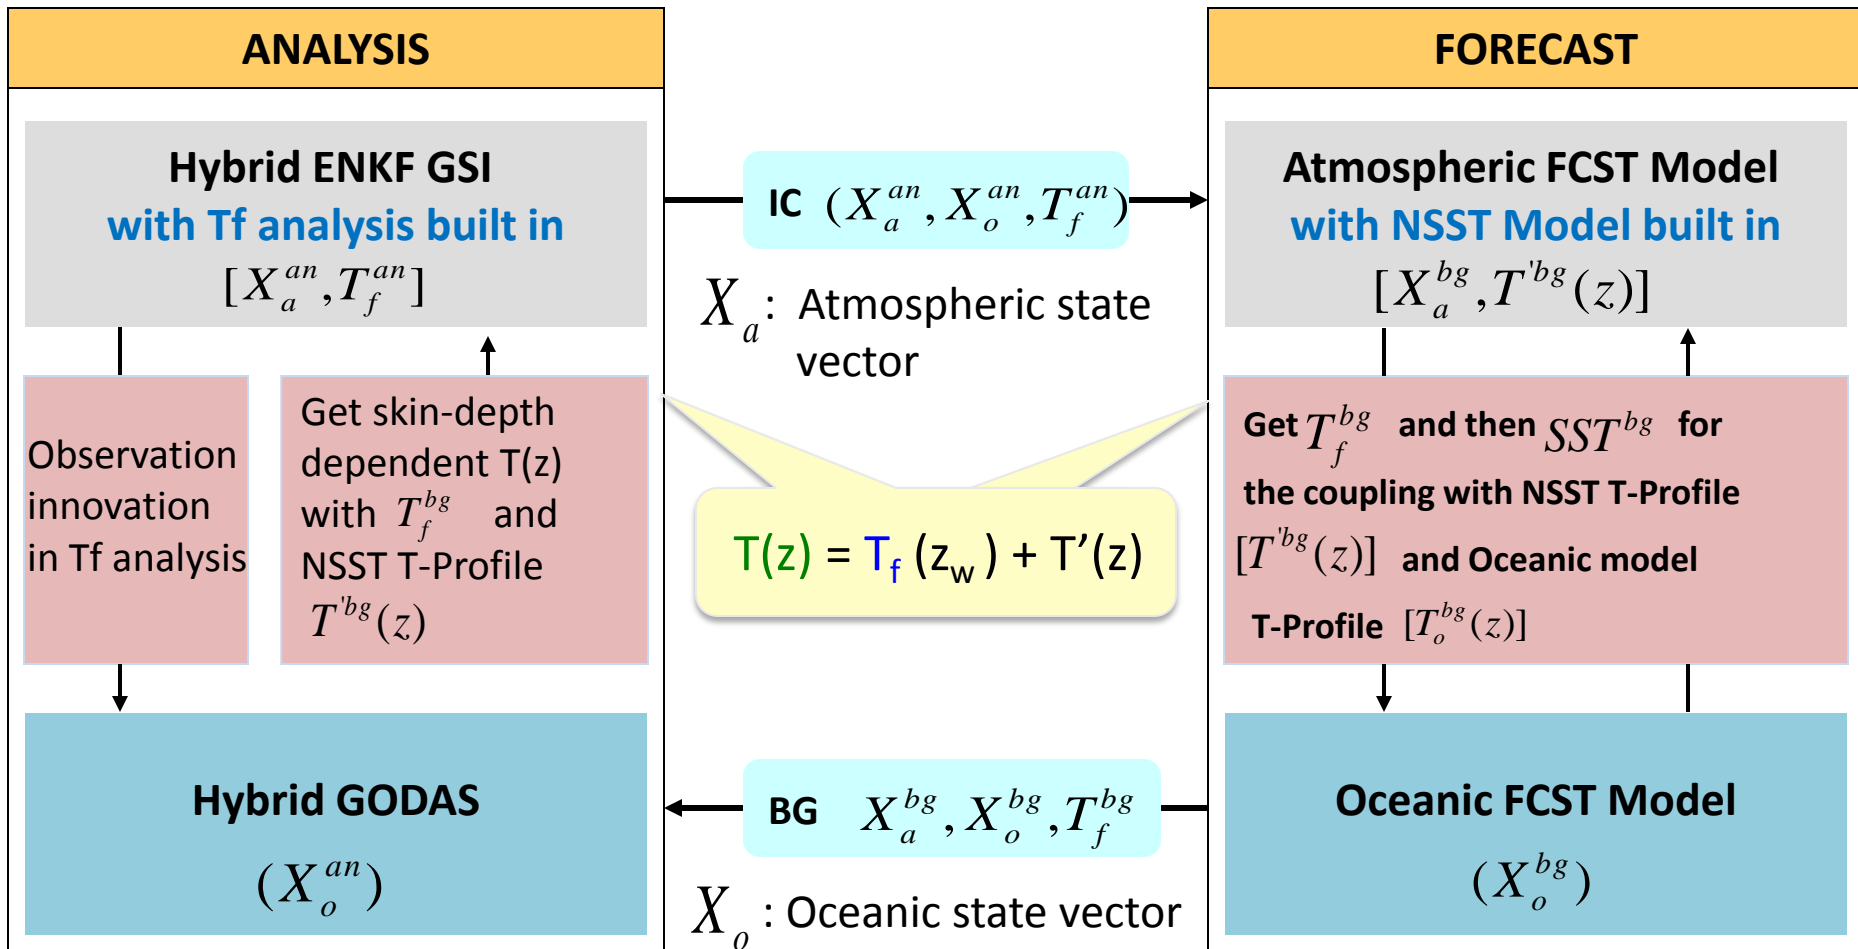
ANALYSIS

Hybrid ENKF GSI
with Tf analysis built in
$[X_a^{an}, T_f^{an}]$

Observation innovation in Tf analysis

Get skin-depth dependent T(z) with $T_f^{bg}$ and NSST T-Profile $T'^{bg}(z)$

Hybrid GODAS
$(X_o^{an})$

IC $(X_a^{an}, X_o^{an}, T_f^{an})$

$X_a$: Atmospheric state vector

T(z) = T$_f$ (z$_w$ ) + T'(z)

BG $X_a^{bg}, X_o^{bg}, T_f^{bg}$

$X_o$ : Oceanic state vector

FORECAST

Atmospheric FCST Model
with NSST Model built in
$[X_a^{bg}, T'^{bg}(z)]$

Get $T_f^{bg}$ and then $SST^{bg}$ for the coupling with NSST T-Profile $[T'^{bg}(z)]$ and Oceanic model T-Profile $[T_o^{bg}(z)]$

Oceanic FCST Model
$(X_o^{bg})$